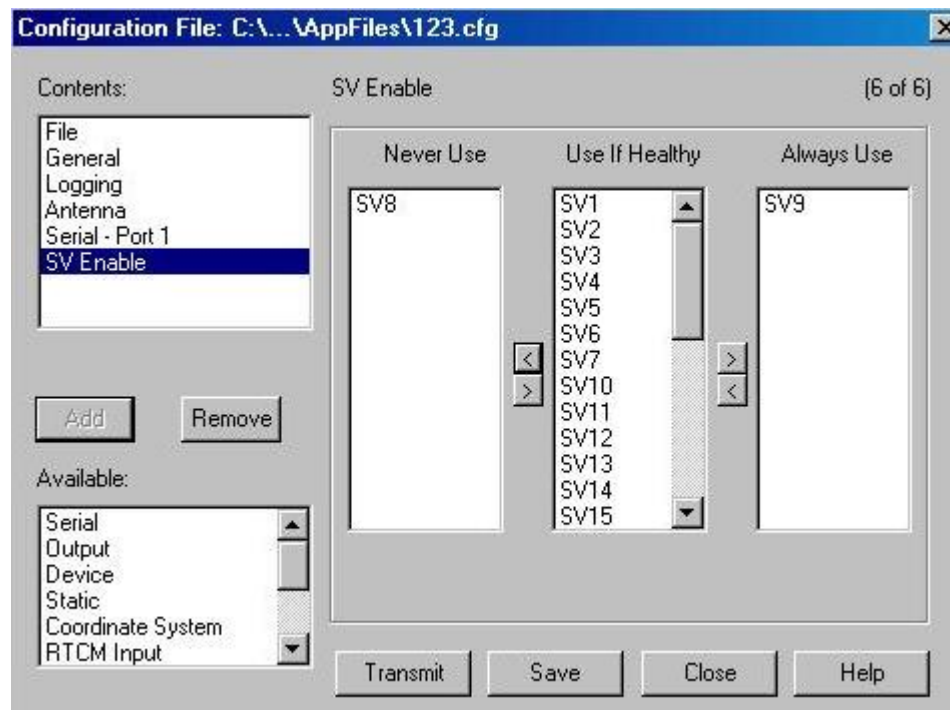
Configuration File: C:\...\AppFiles\123.cfg

Contents:

File
General
Logging
Antenna
Serial - Port 1
SV Enable

Add

Remove

Available:

Serial
Output
Device
Static
Coordinate System
RTCM Input

SV Enable

(6 of 6)

Never Use

SV8

Use If Healthy

SV1
SV2
SV3
SV4
SV5
SV6
SV7
SV10
SV11
SV12
SV13
SV14
SV15

Always Use

SV9

<
>
>
<

Transmit

Save

Close

Help